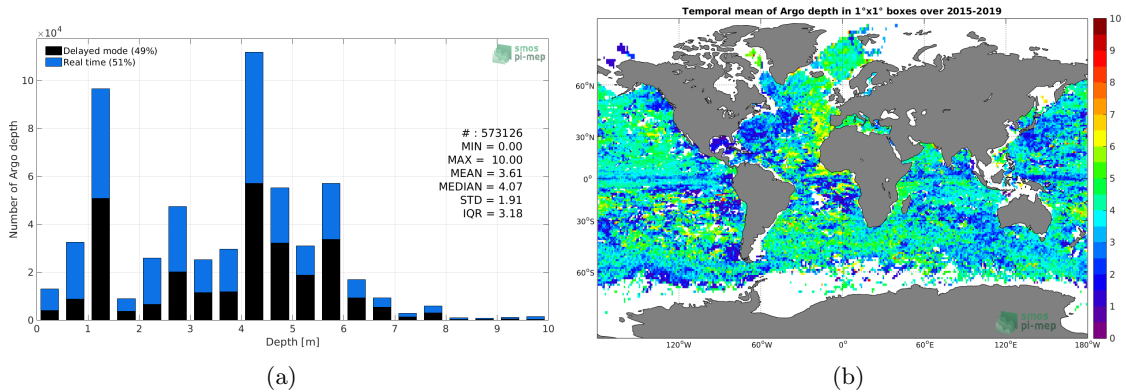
$\times10^4$

Delayed mode (49%)
Real time (51%)

smos pi-mep

Number of Argo depth

0
2
4
6
8
10

# : 573126
MIN = 0.00
MAX = 10.00
MEAN = 3.61
MEDIAN = 4.07
STD = 1.91
IQR = 3.18

0 1 2 3 4 5 6 7 8 9 10
Depth [m]

(a)

Temporal mean of Argo depth in 1°x1° boxes over 2015-2019

60°N
30°N
0°
30°S
60°S

120°W 60°W 0° 60°E 120°E 180°W

10
9
8
7
6
5
4
3
2
1
0

smos pi-mep

(b)